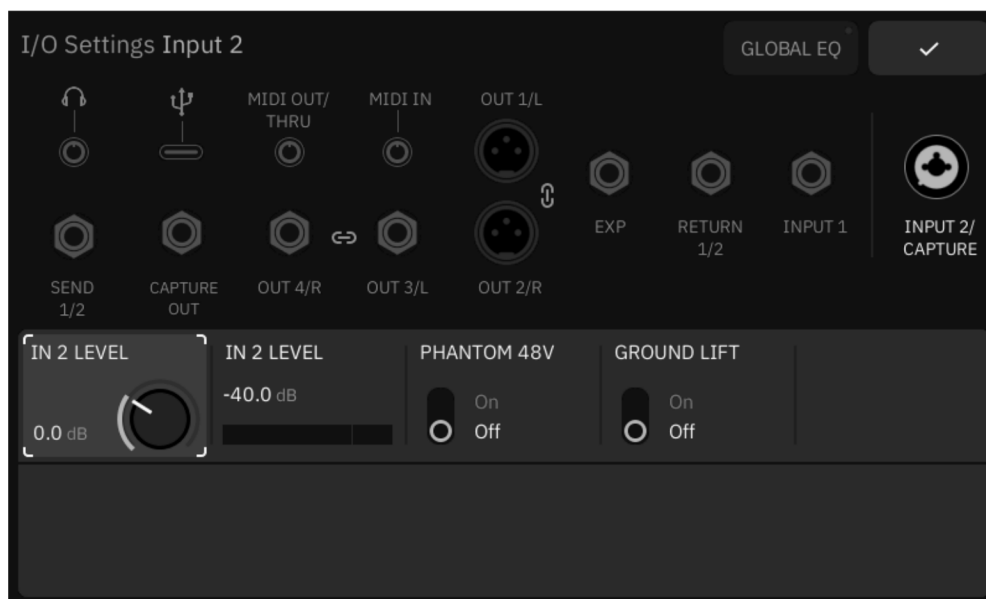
I/O Settings Input 2

GLOBAL EQ

✓

MIDI OUT/ THRU

MIDI IN

OUT 1/L

EXP

RETURN 1/2

INPUT 1

INPUT 2/ CAPTURE

SEND 1/2

CAPTURE OUT

OUT 4/R

OUT 3/L

OUT 2/R

IN 2 LEVEL

0.0 dB

IN 2 LEVEL

-40.0 dB

PHANTOM 48V

On

Off

GROUND LIFT

On

Off